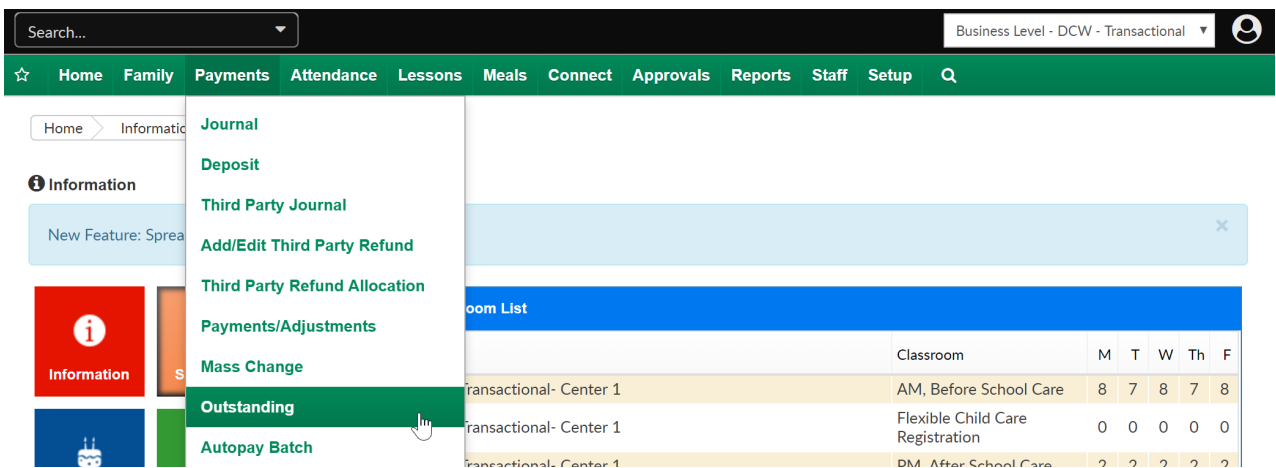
Search...

Business Level - DCW - Transactional

Home Family Payments Attendance Lessons Meals Connect Approvals Reports Staff Setup

Home Informatic

Information

New Feature: Sprea

Journal
Deposit
Third Party Journal
Add/Edit Third Party Refund
Third Party Refund Allocation
Payments/Adjustments
Mass Change
Outstanding
Autopay Batch

Information

S

oom List

| | Classroom | M | T | W | Th | F |
|---|---|---|---|---|---|---|
| Transactional- Center 1 | AM, Before School Care | 8 | 7 | 8 | 7 | 8 |
| Transactional- Center 1 | Flexible Child Care Registration | 0 | 0 | 0 | 0 | 0 |
| Transactional- Center 1 | PM, After School Care | 2 | 2 | 2 | 2 | 2 |